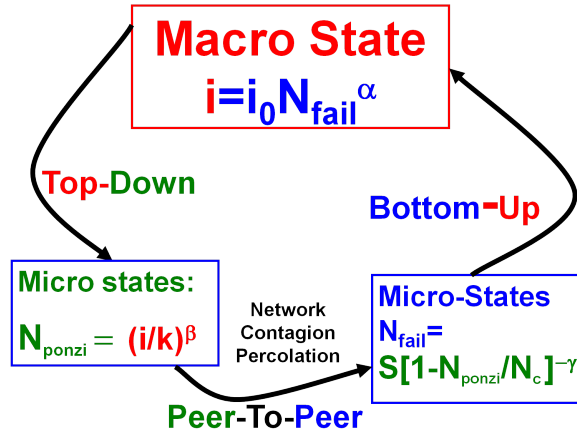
Macro State
$i=i_0N_{fail}^{\alpha}$

Top-Down

Bottom-Up

Micro states:
$N_{ponzi} = (i/k)^{\beta}$

Network
Contagion
Percolation

Micro-States
$N_{fail}=$
$S[1-N_{ponzi}/N_c]^{-\gamma}$

Peer-To-Peer